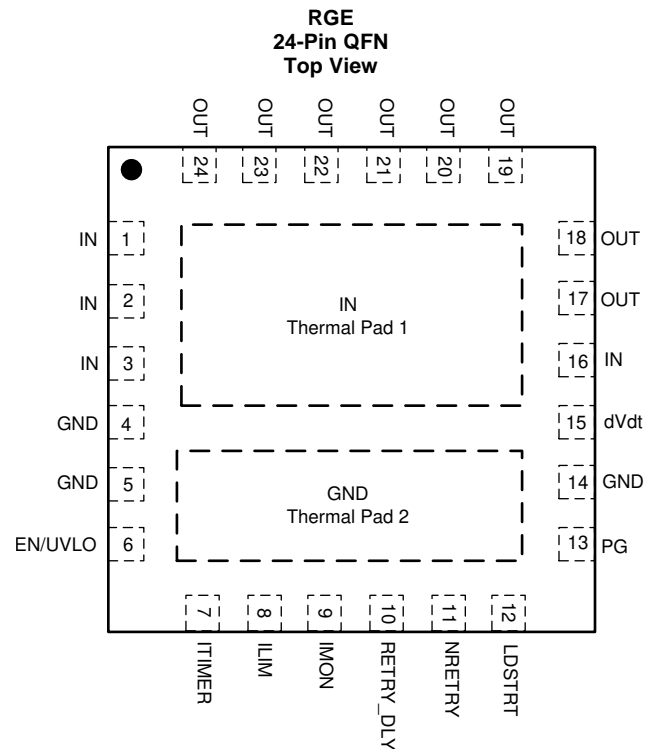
RGE
24-Pin QFN
Top View

OUT OUT OUT OUT OUT OUT
24 23 22 21 20 19

IN 1
IN 2
IN 3
GND 4
GND 5
EN/UVLO 6

IN
Thermal Pad 1

GND
Thermal Pad 2

18 OUT
17 OUT
16 IN
15 dVdt
14 GND
13 PG

7 8 9 10 11 12
ITIMER ILIM IMON RETRY_DLY NRETRY LDSTRT